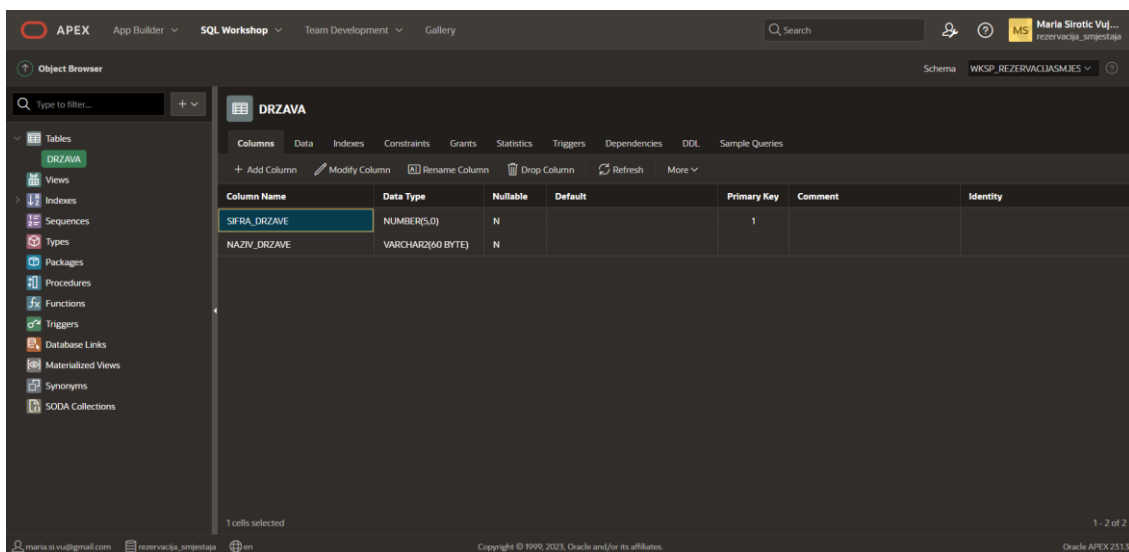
APEX App Builder SQL Workshop Team Development Gallery

Search

MS Maria Sirotic Vuj... rezervacija_smjestaja

Object Browser

Schema WKSP_REZERVACIJASMJES

Type to filter...

Tables
DRZAVA
Views
Indexes
Sequences
Types
Packages
Procedures
Functions
Triggers
Database Links
Materialized Views
Synonyms
SODA Collections

DRZAVA

Columns Data Indexes Constraints Grants Statistics Triggers Dependencies DDL Sample Queries

+ Add Column Modify Column Rename Column Drop Column Refresh More

| Column Name | Data Type | Nullable | Default | Primary Key | Comment | Identity |
|---|---|---|---|---|---|---|
| SIFRA_DRZAVE | NUMBER(5,0) | N | | 1 | | |
| NAZIV_DRZAVE | VARCHAR2(60 BYTE) | N | | | | |

1 cells selected

1 - 2 of 2

maria.si.vu@gmail.com rezervacija_smjestaja en

Copyright © 1999, 2023, Oracle and/or its affiliates.

Oracle APEX 23.1.3